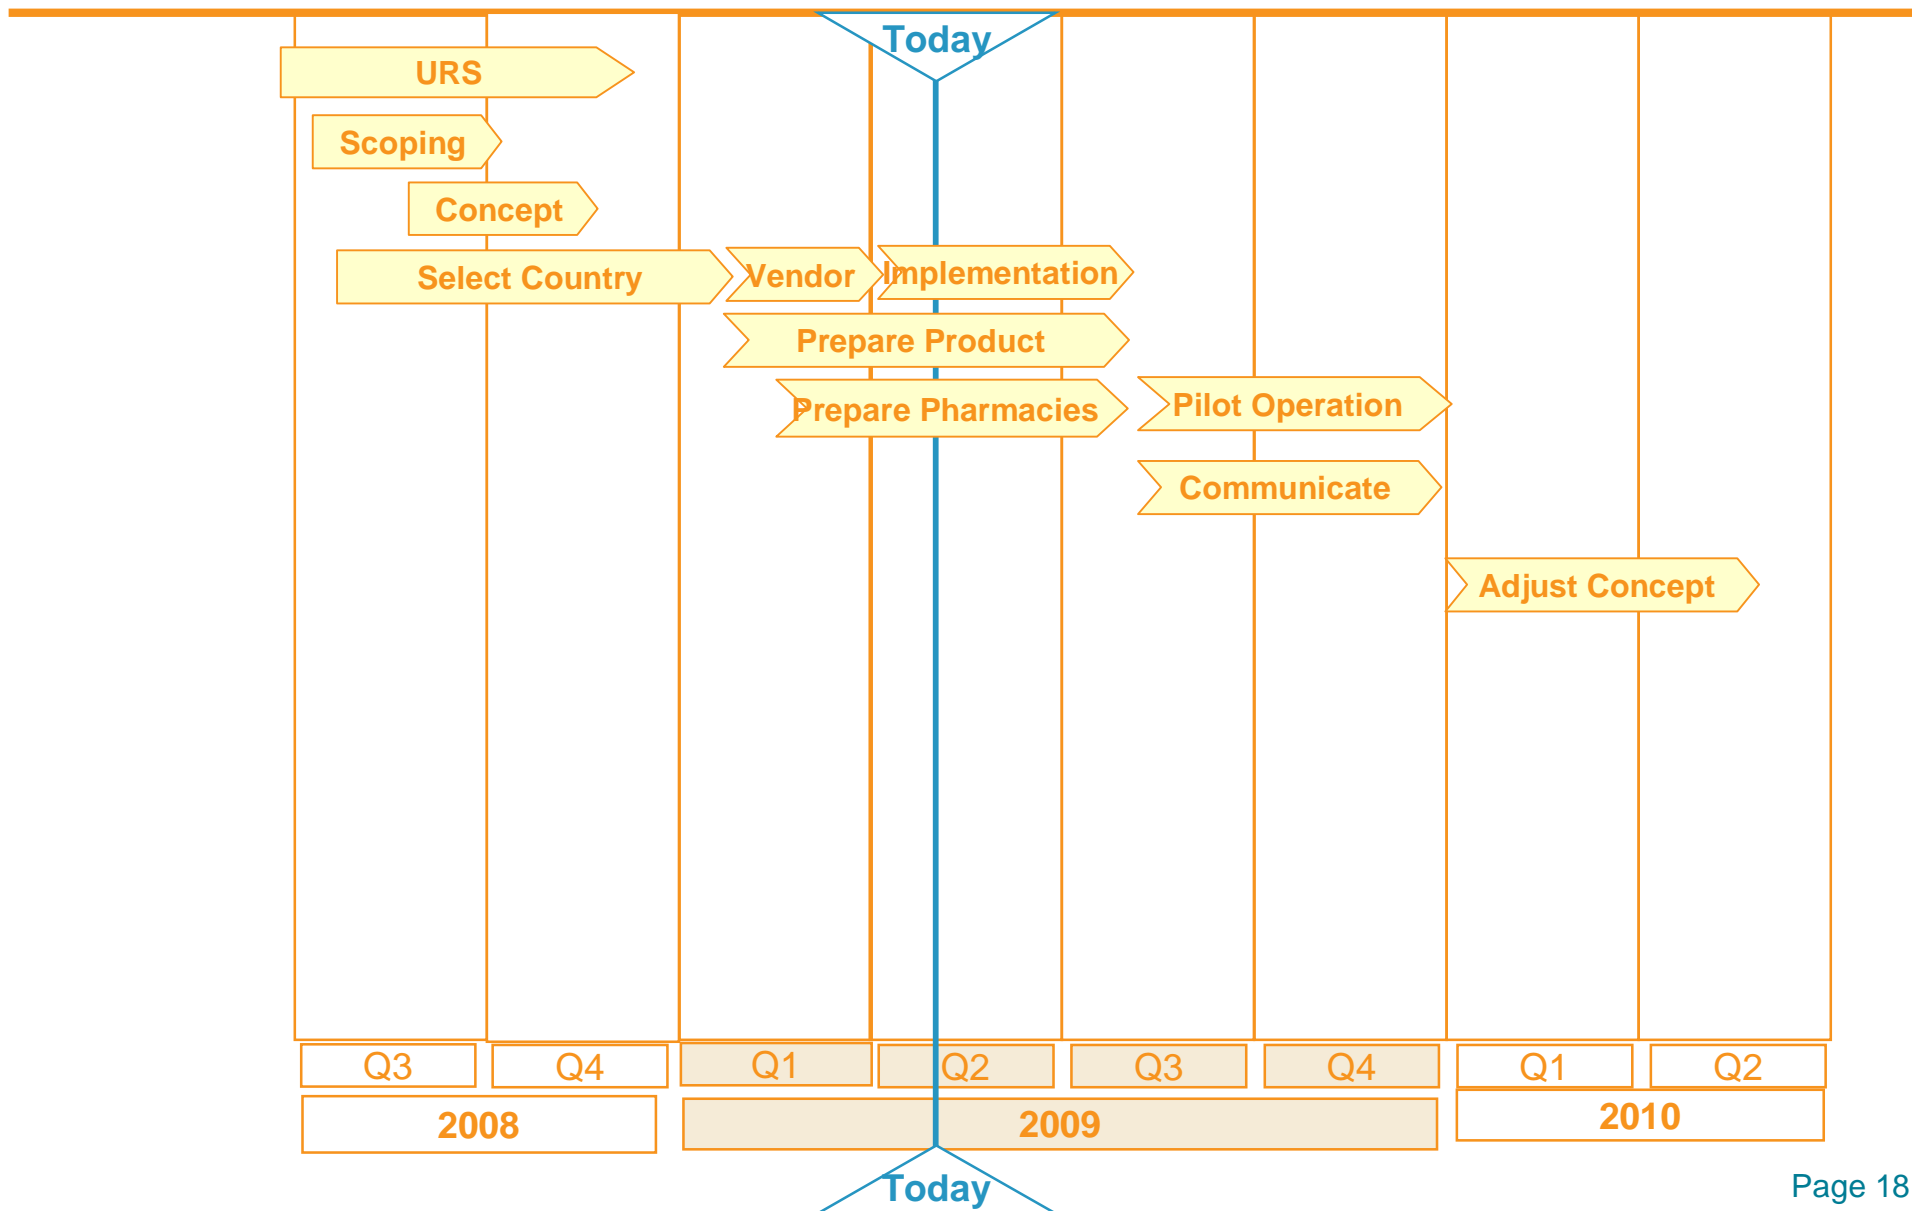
Today

URS

Scoping

Concept

Select Country

Vendor

Implementation

Prepare Product

Prepare Pharmacies

Pilot Operation

Communicate

Adjust Concept

Q3 Q4 Q1 Q2 Q3 Q4 Q1 Q2

2008 2009 2010

Today

Page 18